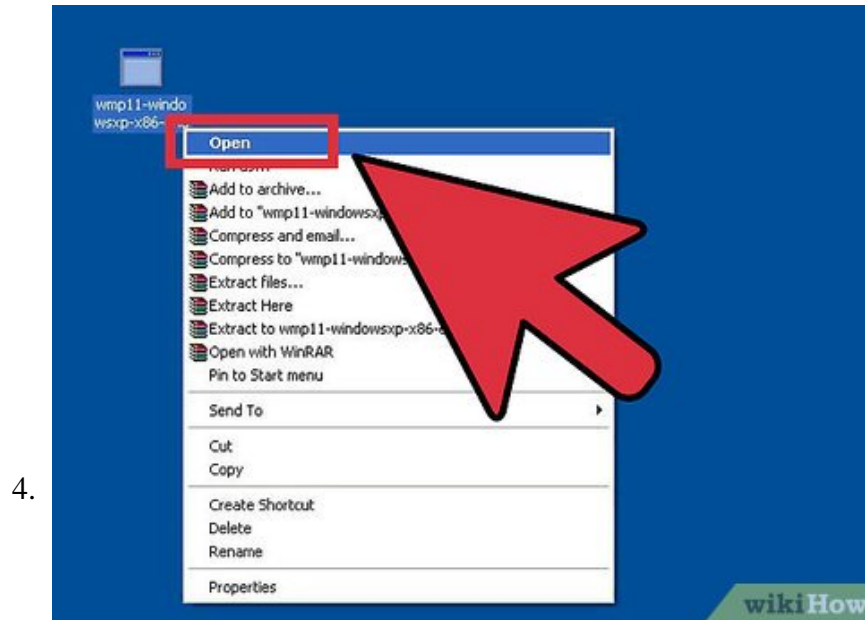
4.

wmp11-windowsxp-x86-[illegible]

Open
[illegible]
Add to archive...
Add to "wmp11-windowsxp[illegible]
Compress and email...
Compress to "wmp11-windows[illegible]
Extract files...
Extract Here
Extract to wmp11-windowsxp-x86-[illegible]
Open with WinRAR
Pin to Start menu
Send To
Cut
Copy
Create Shortcut
Delete
Rename
Properties

wikiHow